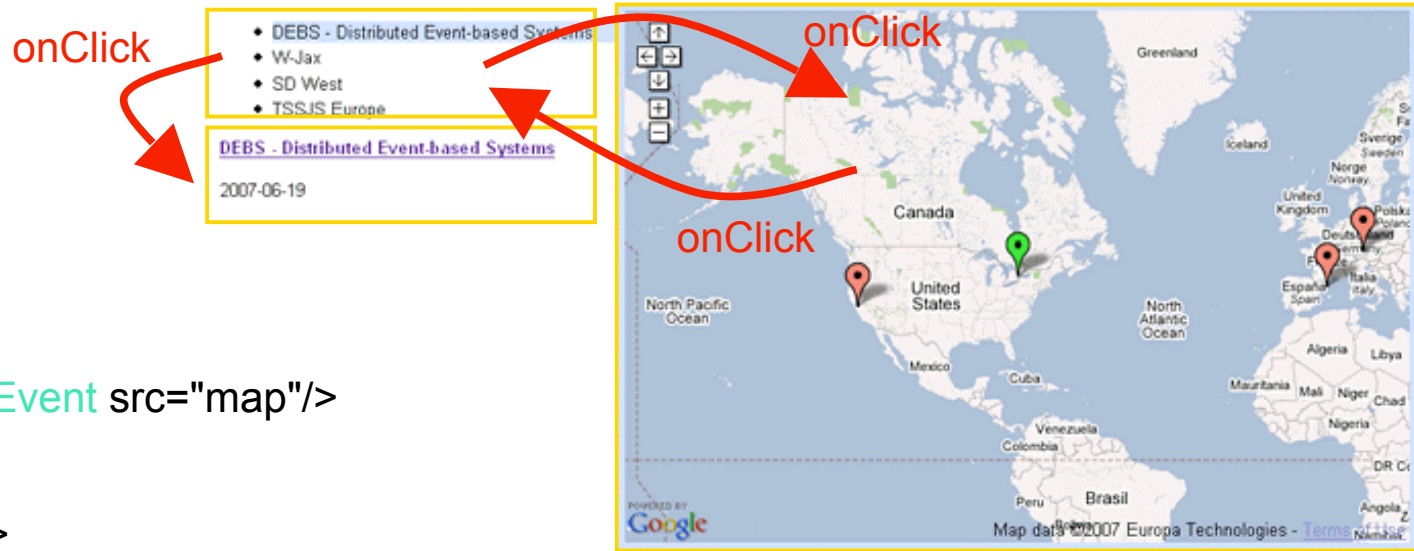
onClick

- DEBS - Distributed Event-based Systems
- W-Jax
- SD West
- TSSJS Europe

DEBS - Distributed Event-based Systems

2007-06-19

onClick

onClick

Event src="map"/>

>

Greenland

Iceland

Sverige Sweden

Norge Norway

United Kingdom

Polska

Deutschland

France

España Spain

Italia

Canada

United States

North Pacific Ocean

North Atlantic Ocean

Mexico

Cuba

Venezuela

Colombia

Peru

Brasil

Algeria

Libya

Mauritania

Mali

Niger

Chad

Nigeria

DR C

Angola

POWERED BY Google

Map data ©2007 Europa Technologies - Terms of Use